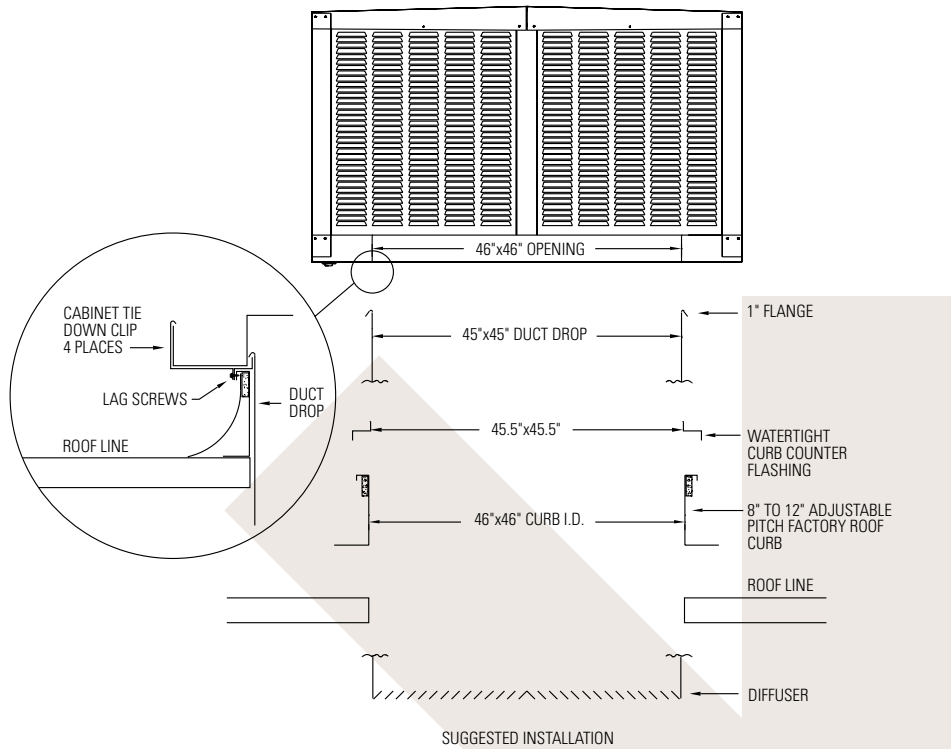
46"x46" OPENING

CABINET TIE DOWN CLIP 4 PLACES

LAG SCREWS

DUCT DROP

ROOF LINE

1" FLANGE

45"x45" DUCT DROP

45.5"x45.5"

WATERTIGHT CURB COUNTER FLASHING

46"x46" CURB I.D.

8" TO 12" ADJUSTABLE PITCH FACTORY ROOF CURB

ROOF LINE

DIFFUSER

SUGGESTED INSTALLATION